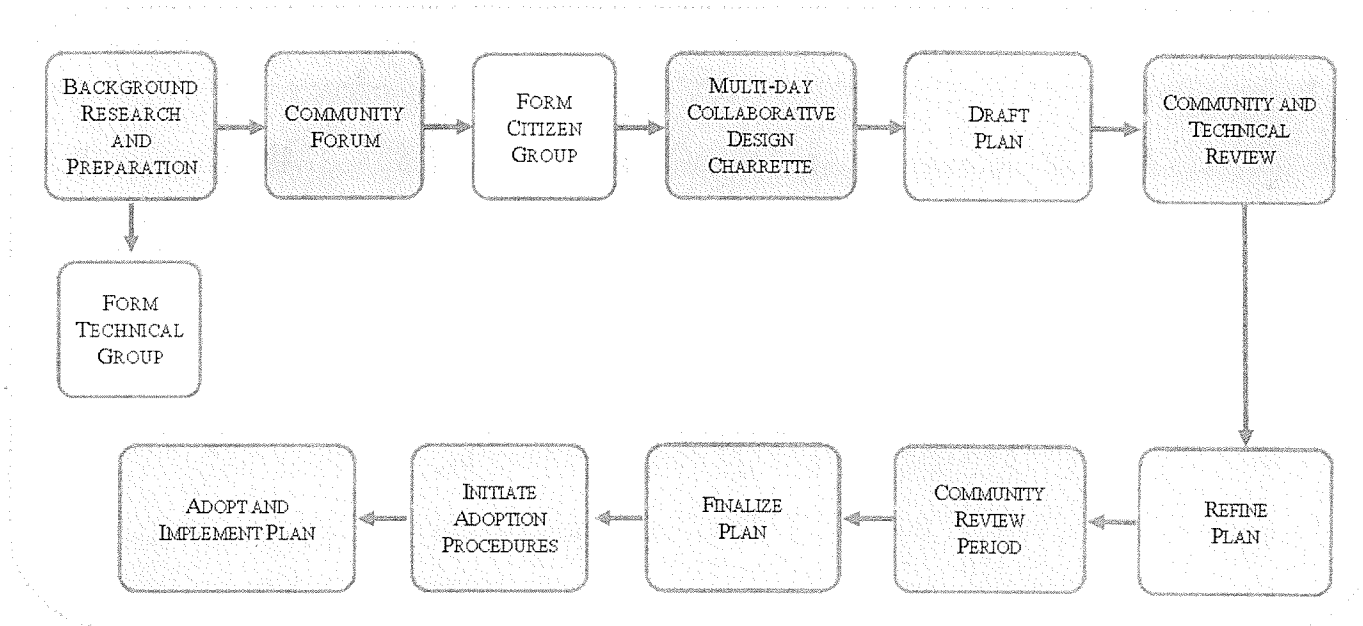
BACKGROUND RESEARCH AND PREPARATION

COMMUNITY FORUM

FORM CITIZEN GROUP

MULTI-DAY COLLABORATIVE DESIGN CHARRETTE

DRAFT PLAN

COMMUNITY AND TECHNICAL REVIEW

FORM TECHNICAL GROUP

REFINE PLAN

COMMUNITY REVIEW PERIOD

FINALIZE PLAN

INITIATE ADOPTION PROCEDURES

ADOPT AND IMPLEMENT PLAN